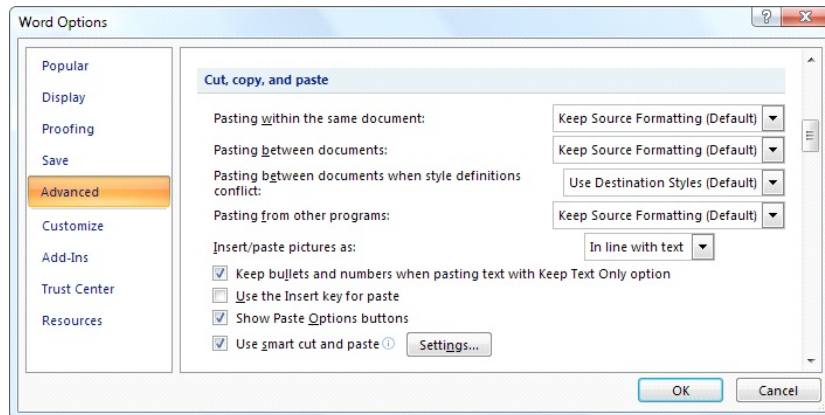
Word Options

?

Popular
Display
Proofing
Save
Advanced
Customize
Add-Ins
Trust Center
Resources

Cut, copy, and paste

Pasting within the same document: Keep Source Formatting (Default)
Pasting between documents: Keep Source Formatting (Default)
Pasting between documents when style definitions conflict: Use Destination Styles (Default)
Pasting from other programs: Keep Source Formatting (Default)
Insert/paste pictures as: In line with text
Keep bullets and numbers when pasting text with Keep Text Only option
Use the Insert key for paste
Show Paste Options buttons
Use smart cut and paste Settings...

OK Cancel